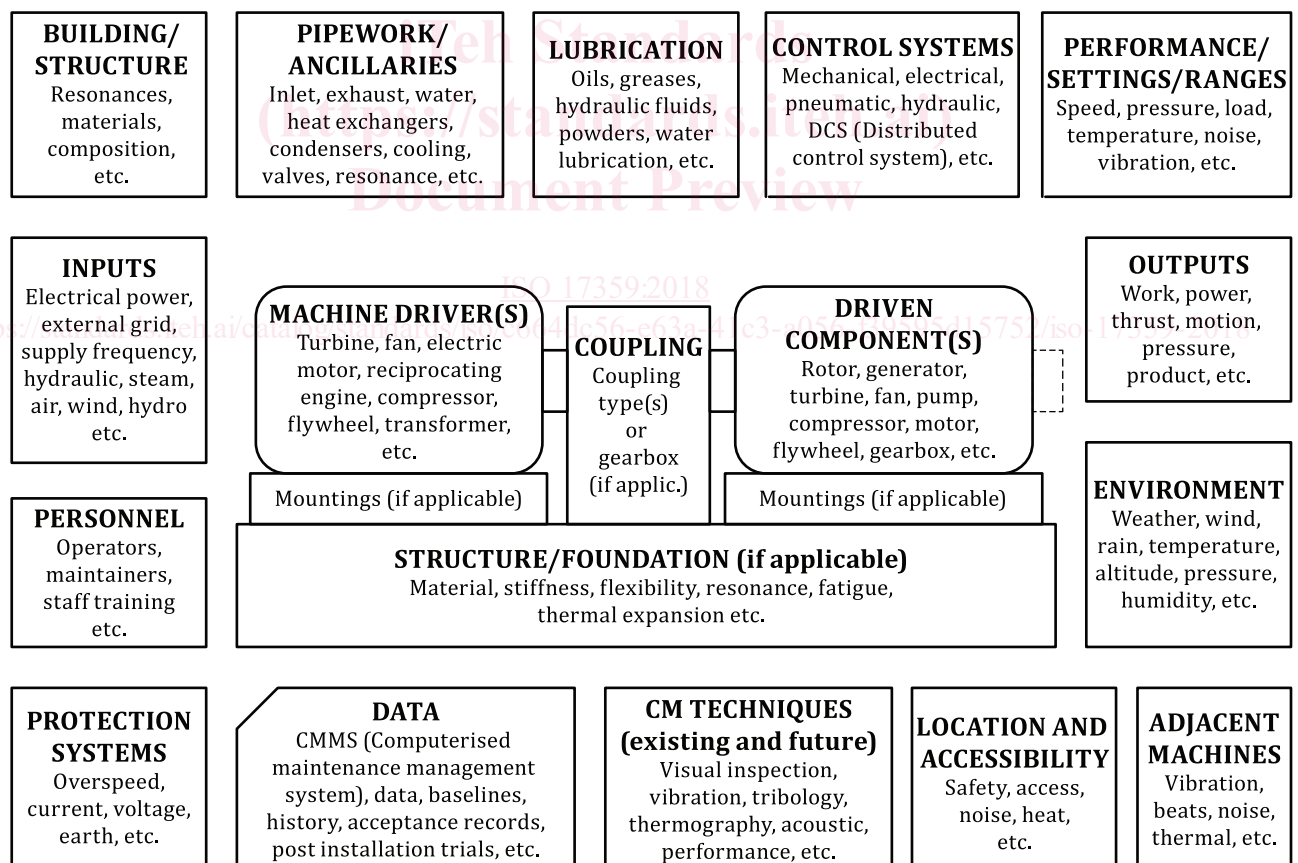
BUILDING/ STRUCTURE
Resonances, materials, composition, etc.

PIPEWORK/ ANCILLARIES
Inlet, exhaust, water, heat exchangers, condensers, cooling, valves, resonance, etc.

LUBRICATION
Oils, greases, hydraulic fluids, powders, water lubrication, etc.

CONTROL SYSTEMS
Mechanical, electrical, pneumatic, hydraulic, DCS (Distributed control system), etc.

PERFORMANCE/ SETTINGS/RANGES
Speed, pressure, load, temperature, noise, vibration, etc.

iTeh Standards (https://standards.iteh.ai) Document Preview

INPUTS
Electrical power, external grid, supply frequency, hydraulic, steam, air, wind, hydro etc.

ISO 17359:2018
https://standards.iteh.ai/catalog/standards/iso/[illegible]

MACHINE DRIVER(S)
Turbine, fan, electric motor, reciprocating engine, compressor, flywheel, transformer, etc.

COUPLING
Coupling type(s) or gearbox (if applic.)

DRIVEN COMPONENT(S)
Rotor, generator, turbine, fan, pump, compressor, motor, flywheel, gearbox, etc.

OUTPUTS
Work, power, thrust, motion, pressure, product, etc.

Mountings (if applicable)

Mountings (if applicable)

PERSONNEL
Operators, maintainers, staff training etc.

STRUCTURE/FOUNDATION (if applicable)
Material, stiffness, flexibility, resonance, fatigue, thermal expansion etc.

ENVIRONMENT
Weather, wind, rain, temperature, altitude, pressure, humidity, etc.

PROTECTION SYSTEMS
Overspeed, current, voltage, earth, etc.

DATA
CMMS (Computerised maintenance management system), data, baselines, history, acceptance records, post installation trials, etc.

CM TECHNIQUES (existing and future)
Visual inspection, vibration, tribology, thermography, acoustic, performance, etc.

LOCATION AND ACCESSIBILITY
Safety, access, noise, heat, etc.

ADJACENT MACHINES
Vibration, beats, noise, thermal, etc.